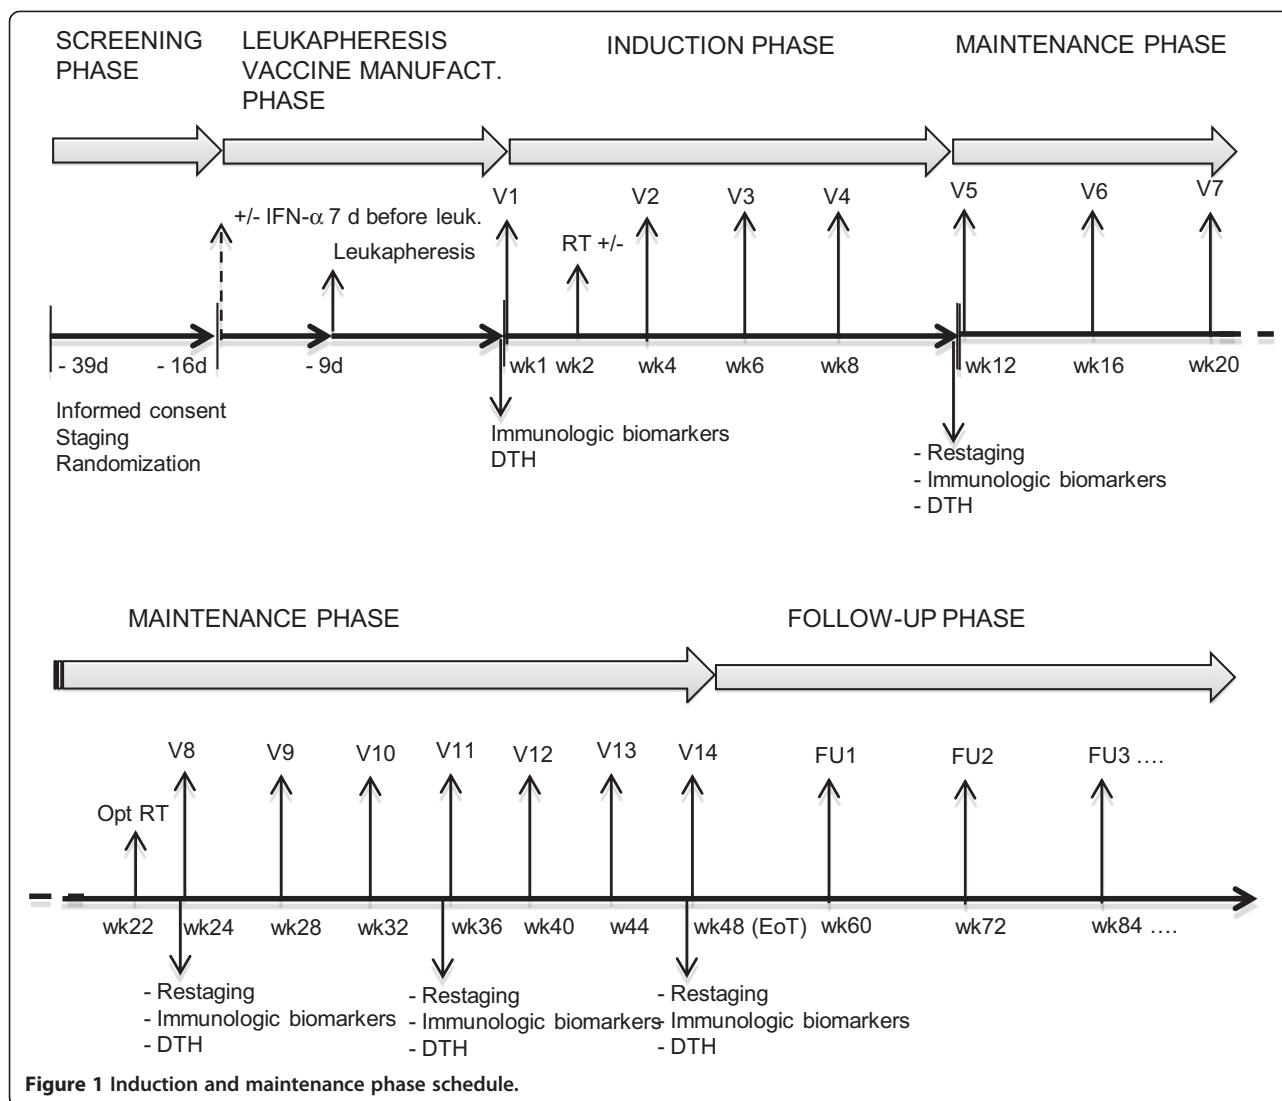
SCREENING PHASE

LEUKAPHERESIS VACCINE MANUFACT. PHASE

INDUCTION PHASE

MAINTENANCE PHASE

+/- IFN-$\alpha$ 7 d before leuk.

Leukapheresis

V1

RT +/-

V2

V3

V4

V5

V6

V7

- 39d

- 16d

- 9d

wk1

wk2

wk4

wk6

wk8

wk12

wk16

wk20

Informed consent
Staging
Randomization

Immunologic biomarkers
DTH

- Restaging
- Immunologic biomarkers
- DTH

MAINTENANCE PHASE

FOLLOW-UP PHASE

Opt RT

V8

V9

V10

V11

V12

V13

V14

FU1

FU2

FU3 ….

wk22

wk24

wk28

wk32

wk36

wk40

w44

wk48 (EoT)

wk60

wk72

wk84 ….

- Restaging
- Immunologic biomarkers
- DTH

- Restaging
- Immunologic biomarkers
- DTH

- Restaging
- Immunologic biomarkers
- DTH

**Figure 1 Induction and maintenance phase schedule.**